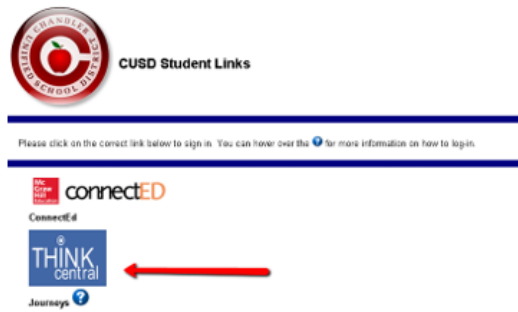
CHANDLER UNIFIED SCHOOL DISTRICT

CUSD Student Links

Please click on the correct link below to sign in. You can hover over the ? for more information on how to log-in.

Mc Graw Hill Education connectED

ConnectEd

THINK central

Journeys ?